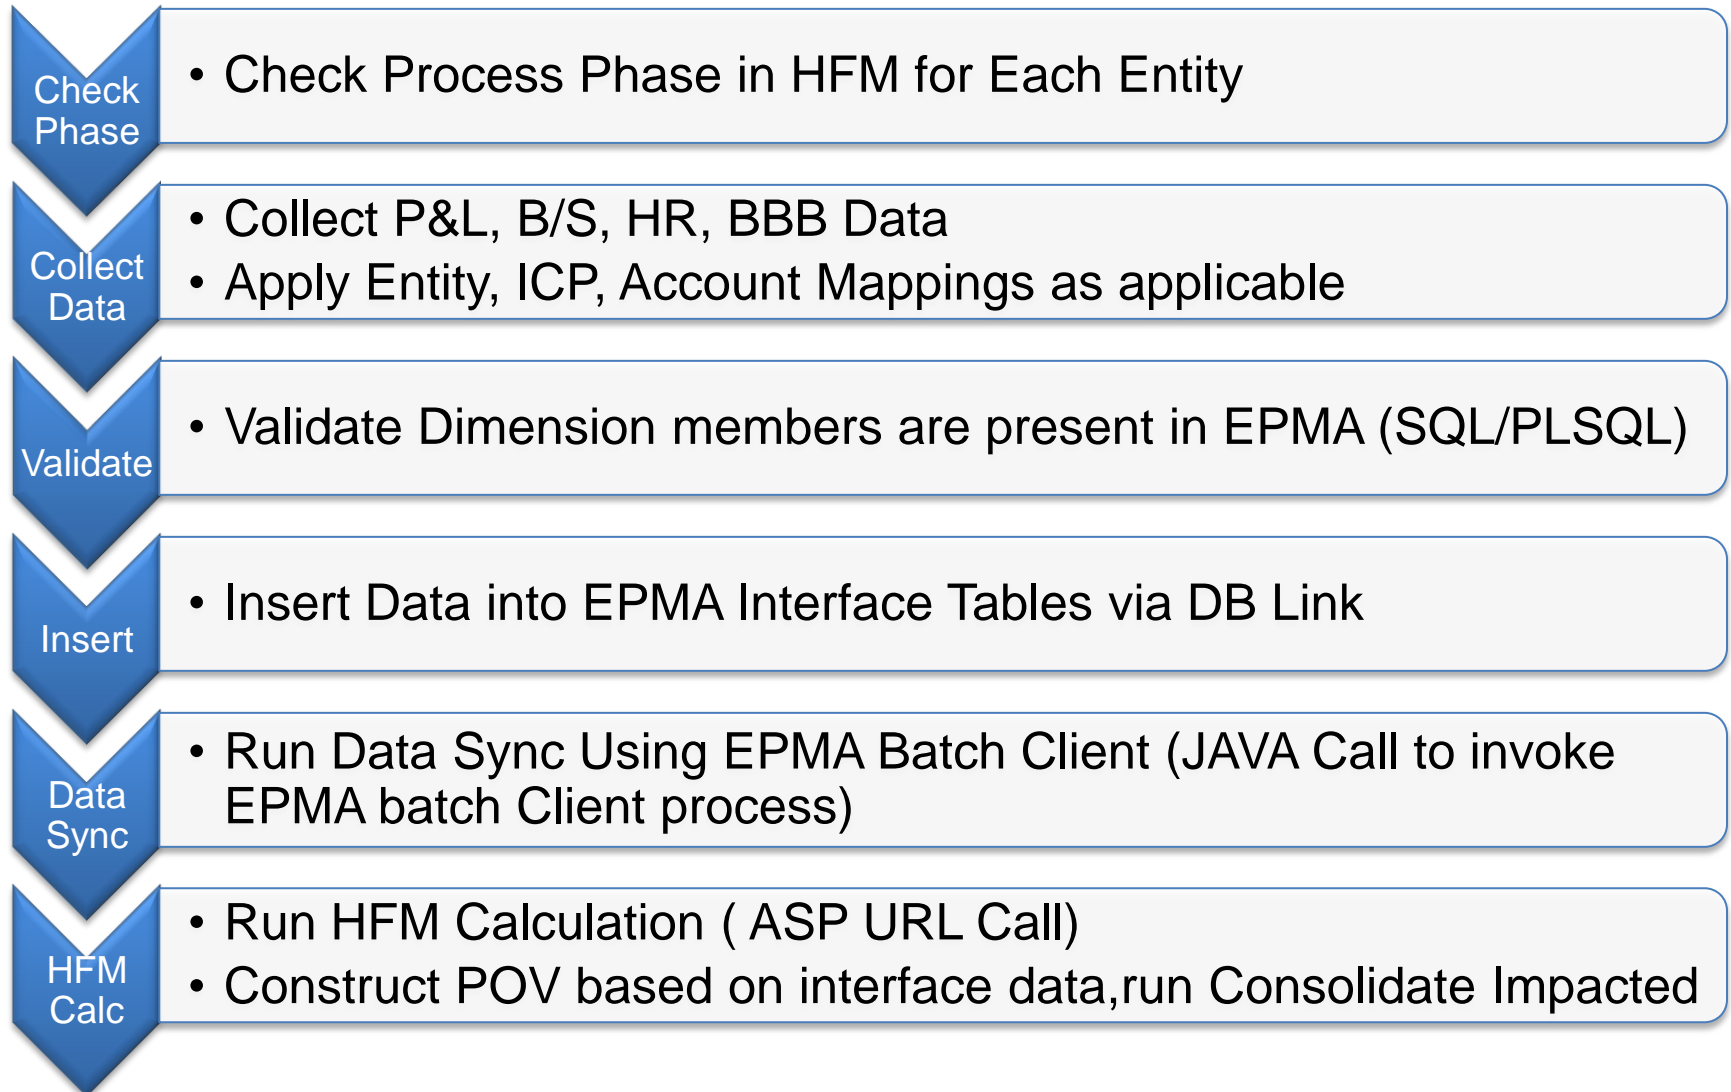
Check Phase

• Check Process Phase in HFM for Each Entity

Collect Data

• Collect P&L, B/S, HR, BBB Data
• Apply Entity, ICP, Account Mappings as applicable

Validate

• Validate Dimension members are present in EPMA (SQL/PLSQL)

Insert

• Insert Data into EPMA Interface Tables via DB Link

Data Sync

• Run Data Sync Using EPMA Batch Client (JAVA Call to invoke EPMA batch Client process)

HFM Calc

• Run HFM Calculation ( ASP URL Call)
• Construct POV based on interface data,run Consolidate Impacted